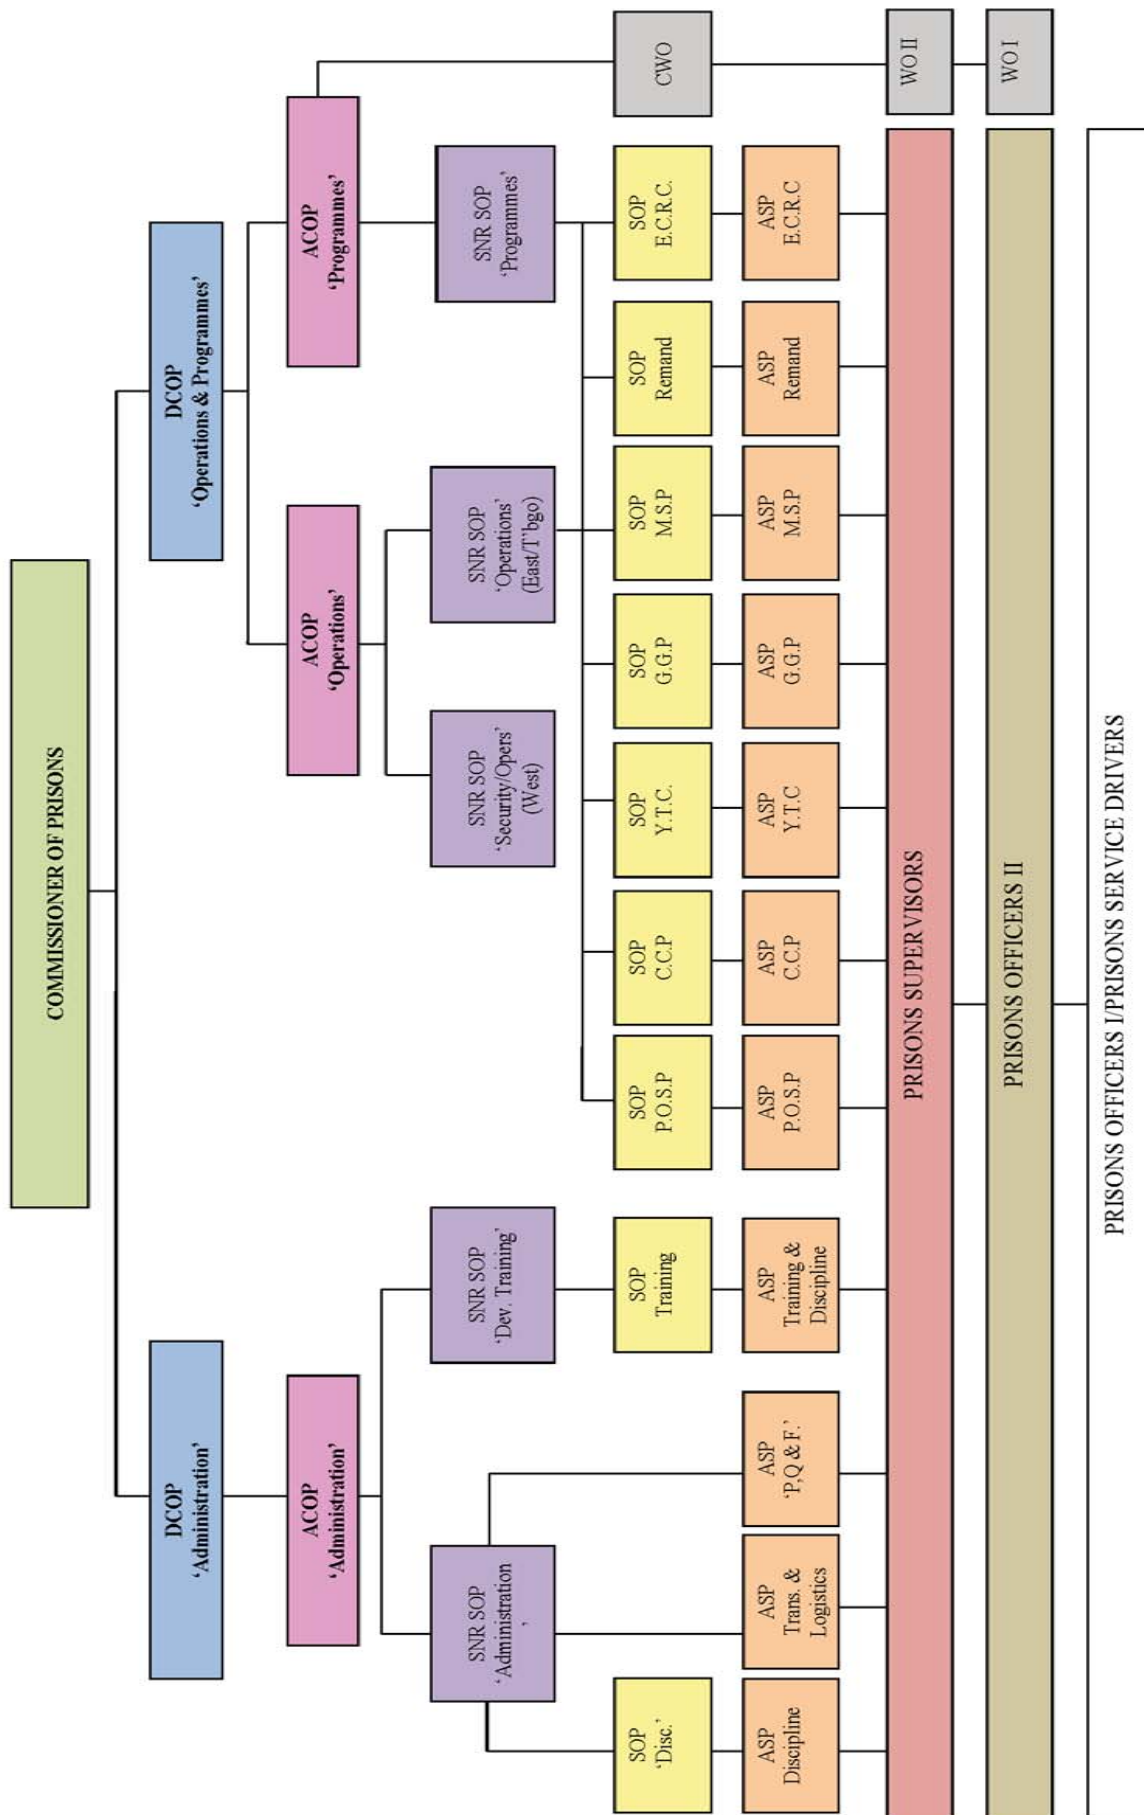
COMMISSIONER OF PRISONS

DCOP
'Operations & Programmes'

DCOP
'Administration'

ACOP
'Programmes'

ACOP
'Operations'

ACOP
'Administration'

CWO

WO II

WO I

SNR SOP
'Programmes'

SNR SOP
'Operations'
(East/T'bgo)

SNR SOP
'Security/Opers'
(West)

SNR SOP
'Dev. Training'

SNR SOP
'Administration
'

SOP
E.C.R.C.

SOP
Remand

SOP
M.S.P

SOP
G.G.P

SOP
Y.T.C.

SOP
C.C.P

SOP
P.O.S.P

SOP
Training

SOP
'Disc.'

ASP
E.C.R.C

ASP
Remand

ASP
M.S.P

ASP
G.G.P

ASP
Y.T.C

ASP
C.C.P

ASP
P.O.S.P

ASP
Training &
Discipline

ASP
'P,Q & F.'

ASP
Trans. &
Logistics

ASP
Discipline

PRISONS SUPERVISORS

PRISONS OFFICERS II

PRISONS OFFICERS I/PRISONS SERVICE DRIVERS